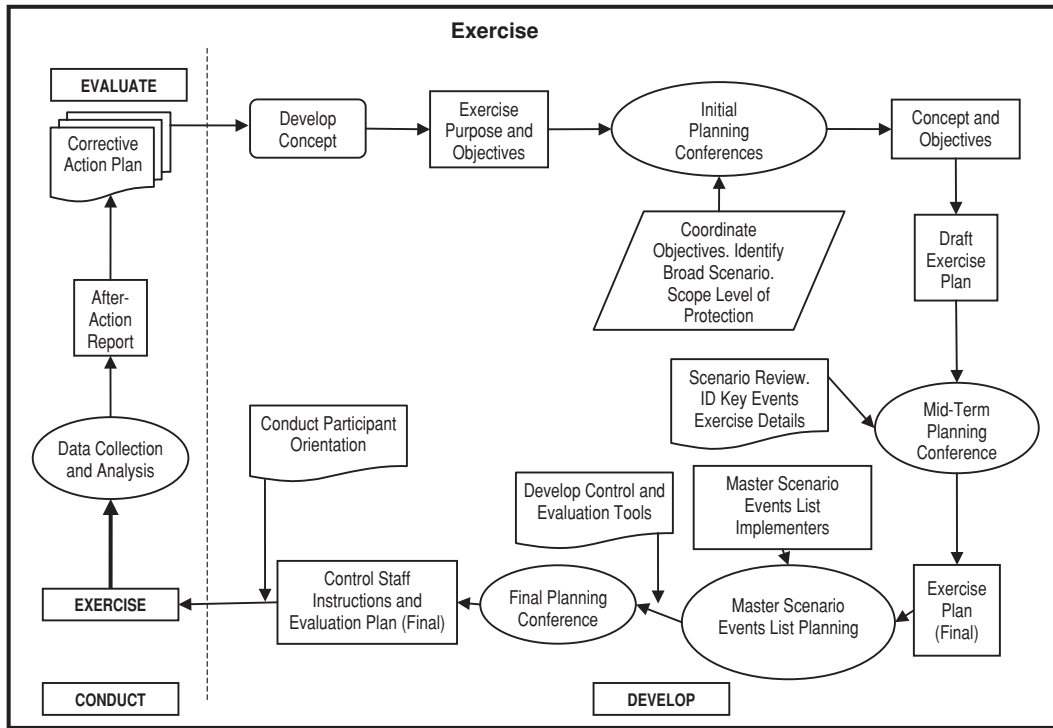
Exercise

EVALUATE

Corrective Action Plan

Develop Concept

Exercise Purpose and Objectives

Initial Planning Conferences

Concept and Objectives

Coordinate Objectives. Identify Broad Scenario. Scope Level of Protection

Draft Exercise Plan

After-Action Report

Scenario Review. ID Key Events Exercise Details

Mid-Term Planning Conference

Data Collection and Analysis

Conduct Participant Orientation

Develop Control and Evaluation Tools

Master Scenario Events List Implementers

EXERCISE

Control Staff Instructions and Evaluation Plan (Final)

Final Planning Conference

Master Scenario Events List Planning

Exercise Plan (Final)

CONDUCT

DEVELOP